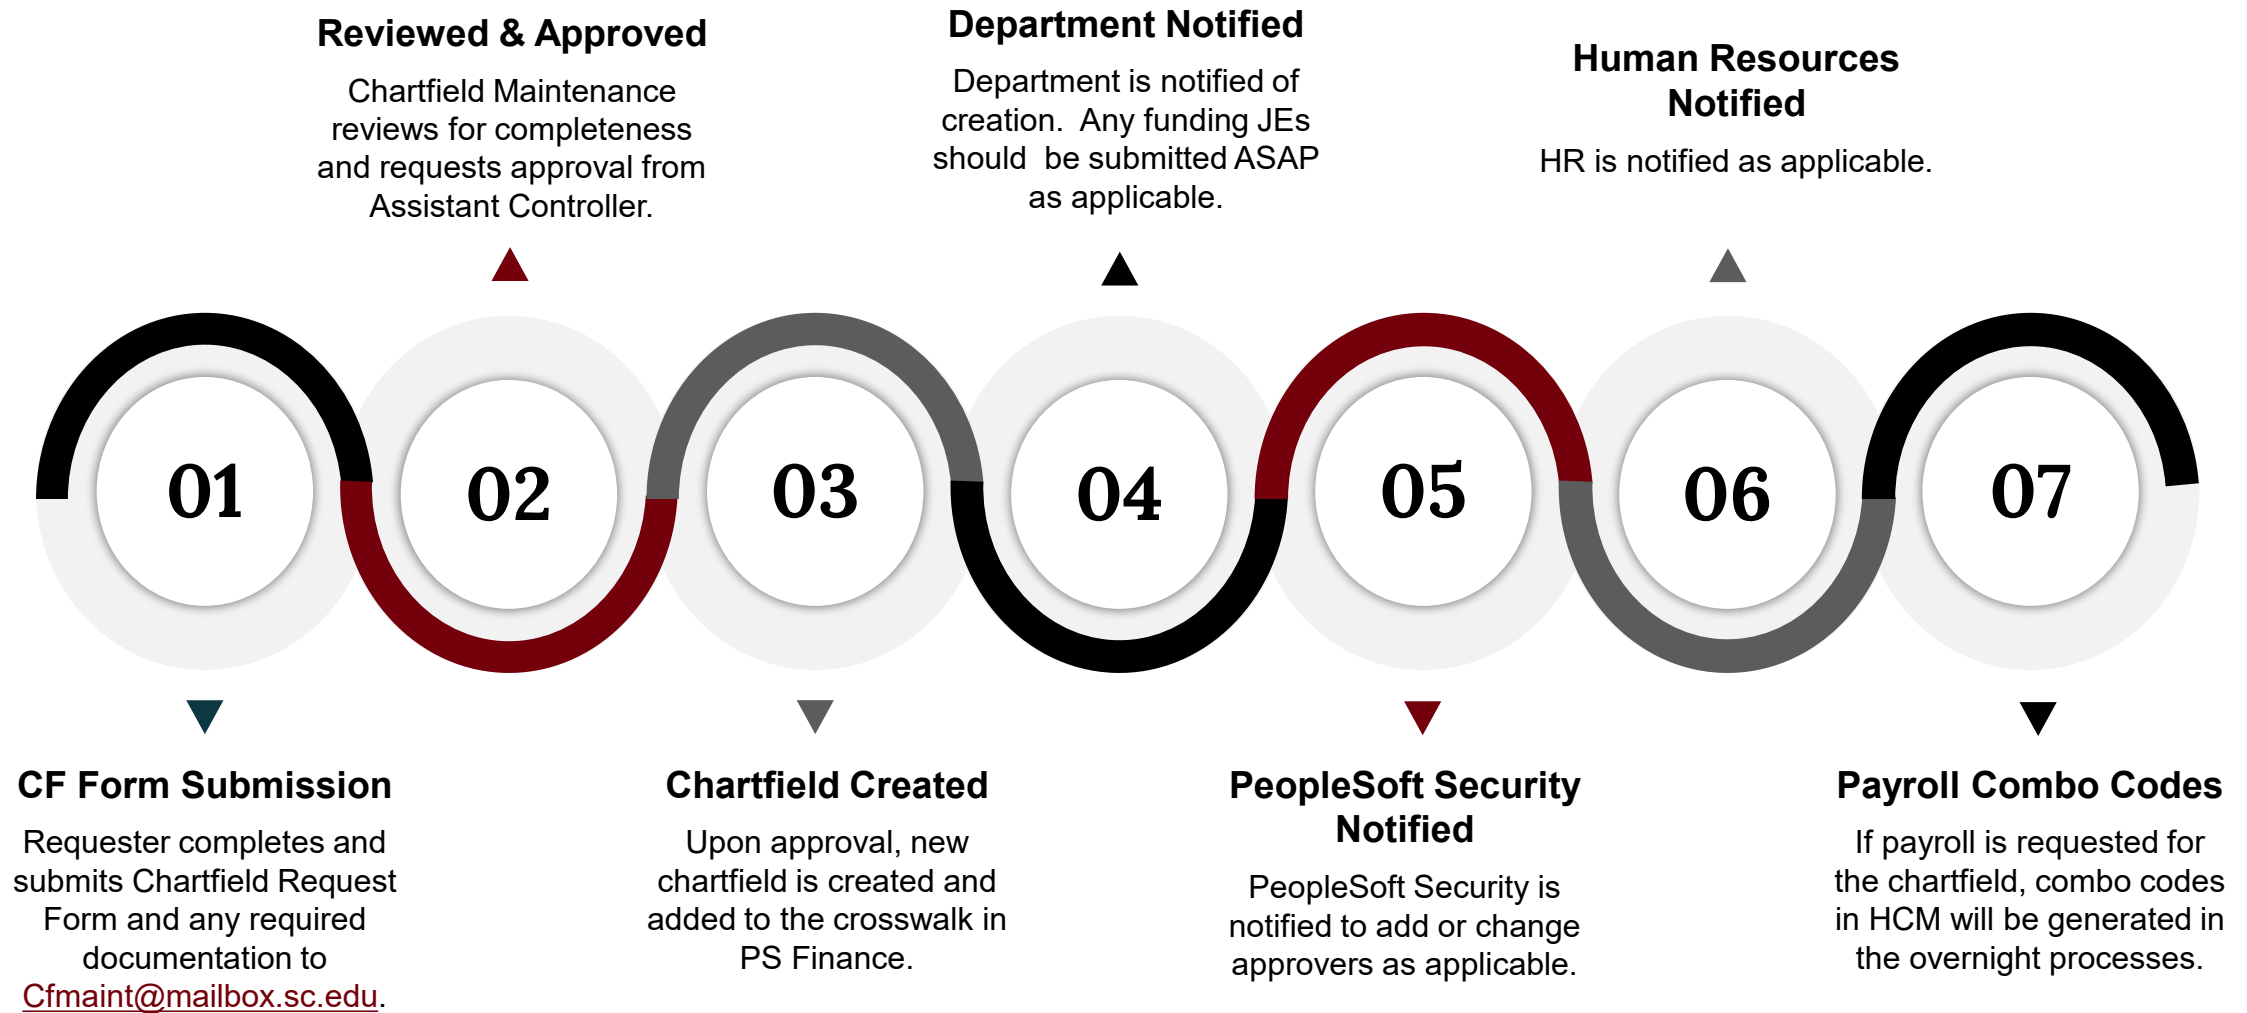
Reviewed & Approved

Chartfield Maintenance reviews for completeness and requests approval from Assistant Controller.

Department Notified

Department is notified of creation.  Any funding JEs should  be submitted ASAP as applicable.

Human Resources Notified

HR is notified as applicable.

01

02

03

04

05

06

07

CF Form Submission

Requester completes and submits Chartfield Request Form and any required documentation to Cfmaint@mailbox.sc.edu.

Chartfield Created

Upon approval, new chartfield is created and added to the crosswalk in PS Finance.

PeopleSoft Security Notified

PeopleSoft Security is notified to add or change approvers as applicable.

Payroll Combo Codes

If payroll is requested for the chartfield, combo codes in HCM will be generated in the overnight processes.